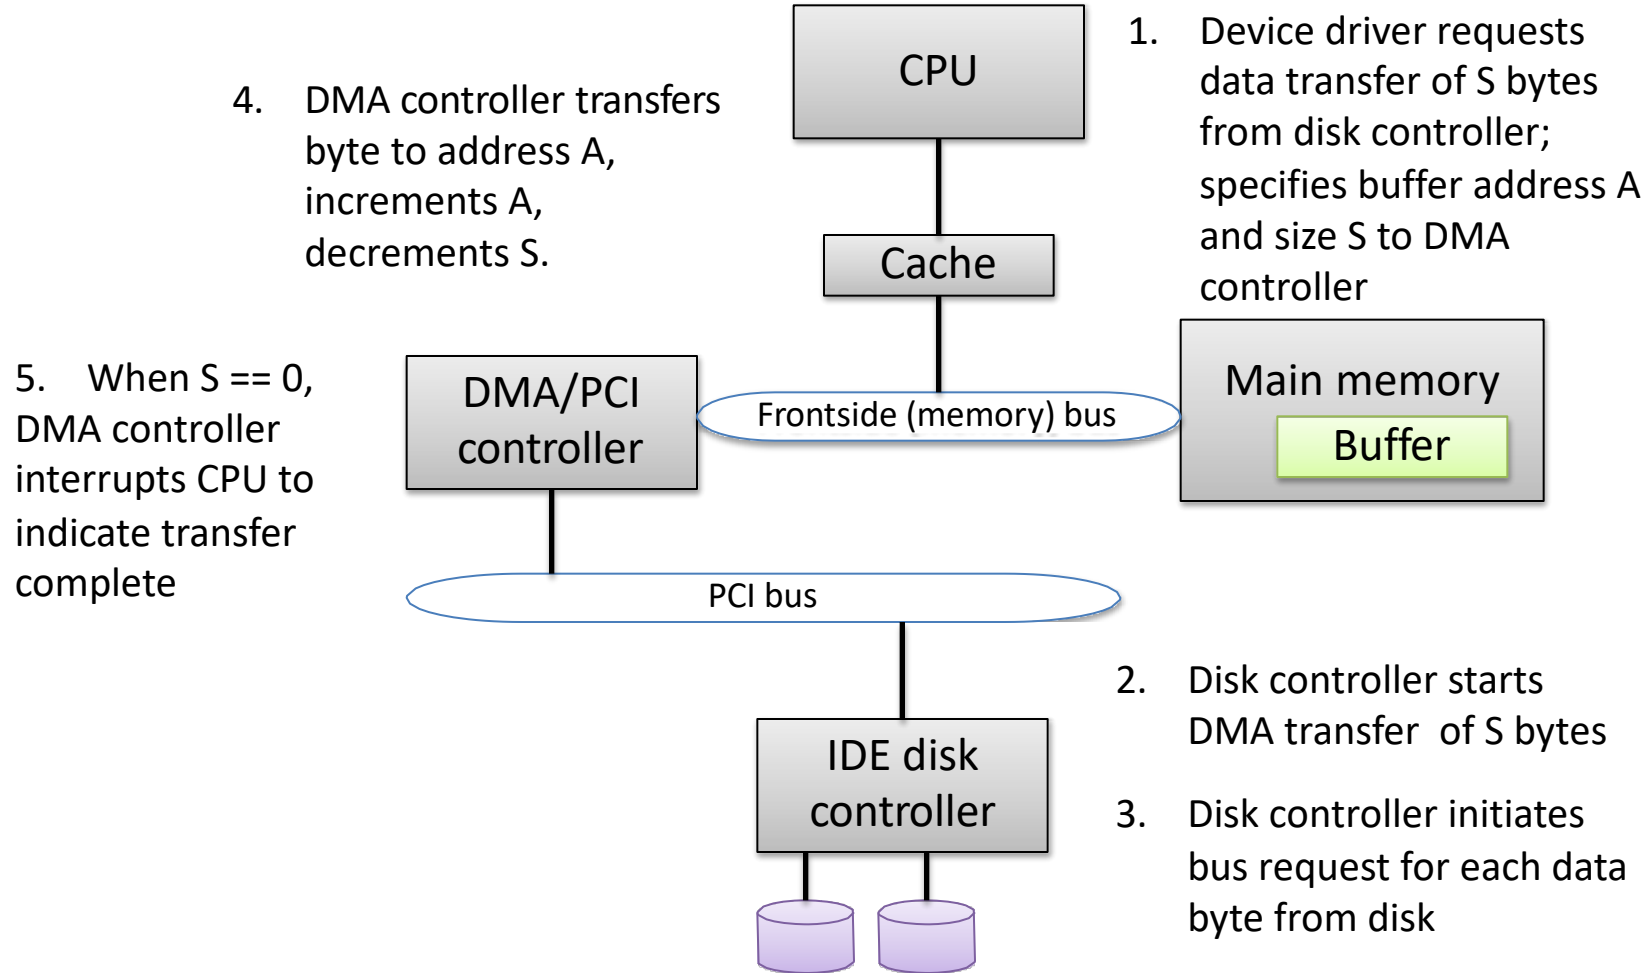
CPU

1. Device driver requests data transfer of S bytes from disk controller; specifies buffer address A and size S to DMA controller

4. DMA controller transfers byte to address A, increments A, decrements S.

Cache

5. When S == 0, DMA controller interrupts CPU to indicate transfer complete

DMA/PCI controller

Frontside (memory) bus

Main memory

Buffer

PCI bus

2. Disk controller starts DMA transfer of S bytes

IDE disk controller

3. Disk controller initiates bus request for each data byte from disk